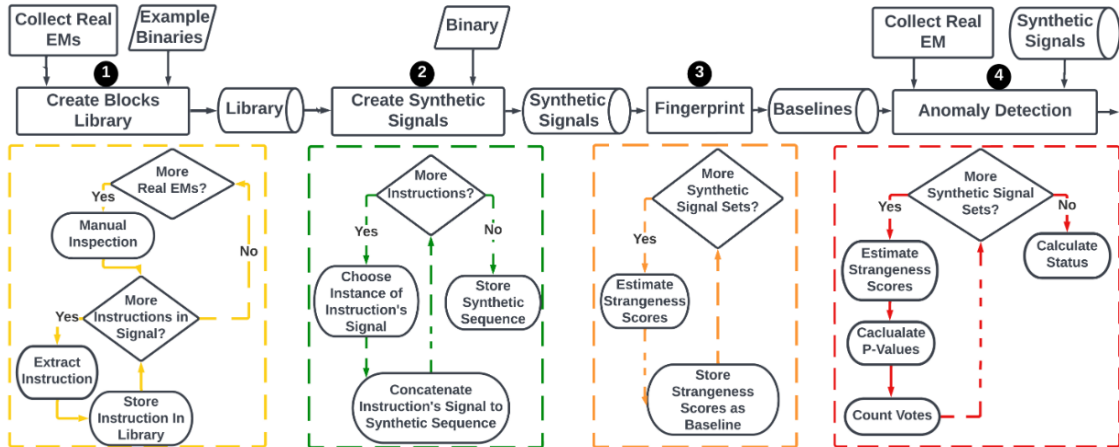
Collect Real EMs

Example Binaries

1

Create Blocks Library

Library

Binary

2

Create Synthetic Signals

Synthetic Signals

3

Fingerprint

Baselines

Collect Real EM

Synthetic Signals

4

Anomaly Detection

More Real EMs?

Yes

Manual Inspection

No

More Instructions in Signal?

Yes

Extract Instruction

Store Instruction In Library

More Instructions?

Yes

No

Choose Instance of Instruction's Signal

Store Synthetic Sequence

Concatenate Instruction's Signal to Synthetic Sequence

More Synthetic Signal Sets?

Yes

Estimate Strangeness Scores

Store Strangeness Scores as Baseline

More Synthetic Signal Sets?

Yes

No

Estimate Strangeness Scores

Calculate Status

Caclualate P-Values

Count Votes